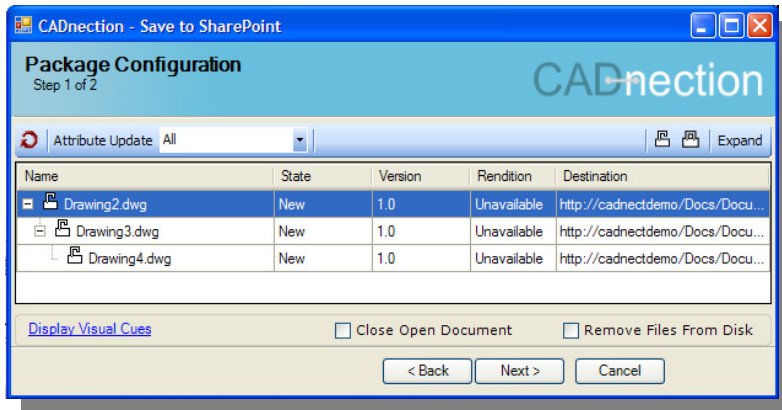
CADnection - Save to SharePoint

Package Configuration
Step 1 of 2

CADnection

Attribute Update All

Expand

| Name | State | Version | Rendition | Destination |
|---|---|---|---|---|
| Drawing2.dwg | New | 1.0 | Unavailable | http://cadnectdemo/Docs/Docu... |
| Drawing3.dwg | New | 1.0 | Unavailable | http://cadnectdemo/Docs/Docu... |
| Drawing4.dwg | New | 1.0 | Unavailable | http://cadnectdemo/Docs/Docu... |

Display Visual Cues

Close Open Document

Remove Files From Disk

< Back

Next >

Cancel